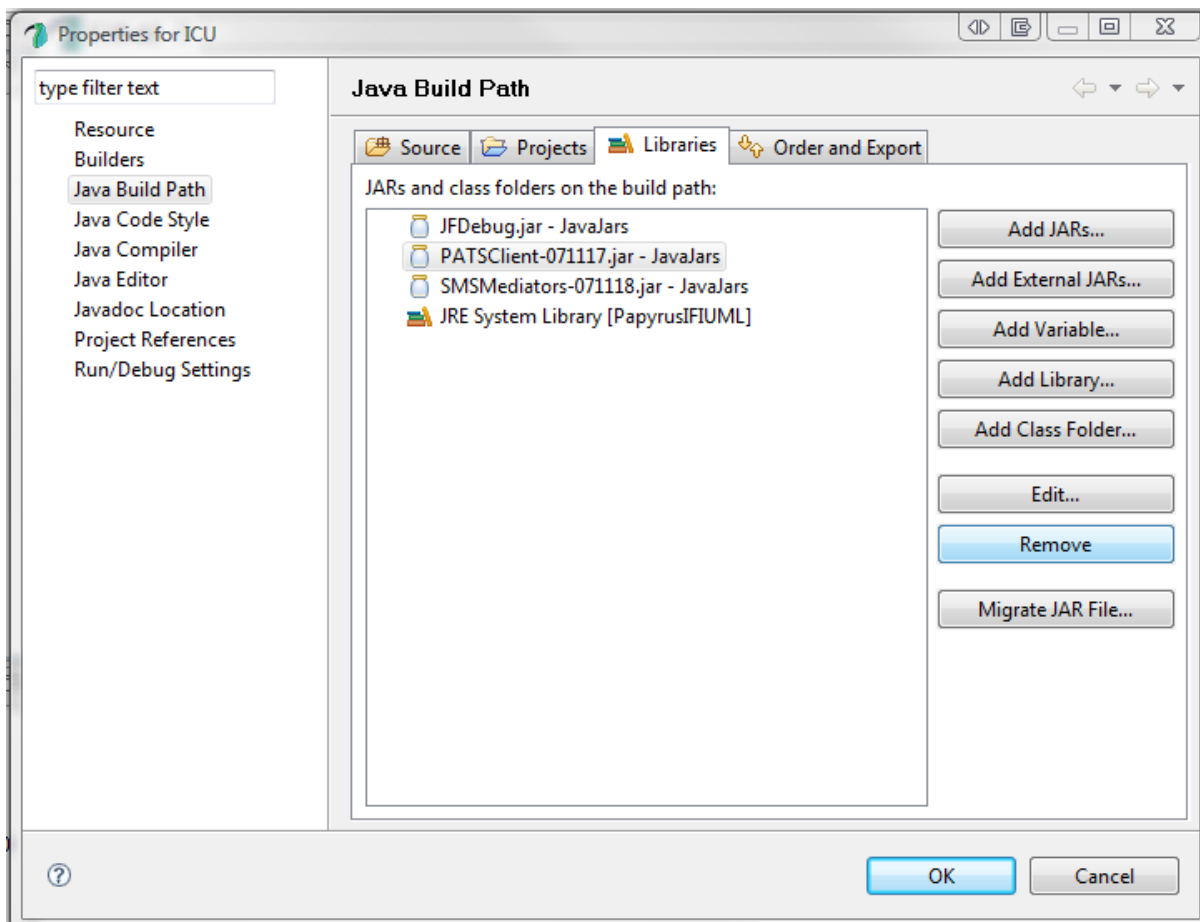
Properties for ICU

type filter text

Resource
Builders
Java Build Path
Java Code Style
Java Compiler
Java Editor
Javadoc Location
Project References
Run/Debug Settings

Java Build Path

Source | Projects | Libraries | Order and Export

JARs and class folders on the build path:

JFDebug.jar - JavaJars
PATSClient-071117.jar - JavaJars
SMSMediators-071118.jar - JavaJars
JRE System Library [PapyrusIFIUML]

Add JARs...
Add External JARs...
Add Variable...
Add Library...
Add Class Folder...
Edit...
Remove
Migrate JAR File...

OK
Cancel